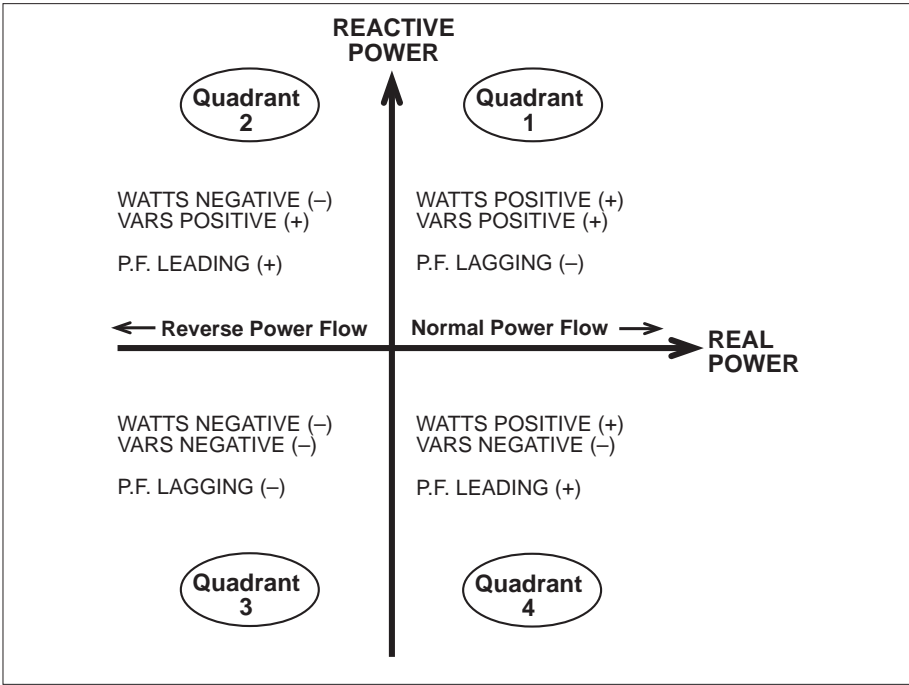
REACTIVE POWER

Quadrant 2

Quadrant 1

WATTS NEGATIVE (–)
VARS POSITIVE (+)

P.F. LEADING (+)

WATTS POSITIVE (+)
VARS POSITIVE (+)

P.F. LAGGING (–)

Reverse Power Flow

Normal Power Flow

REAL POWER

WATTS NEGATIVE (–)
VARS NEGATIVE (–)

P.F. LAGGING (–)

WATTS POSITIVE (+)
VARS NEGATIVE (–)

P.F. LEADING (+)

Quadrant 3

Quadrant 4